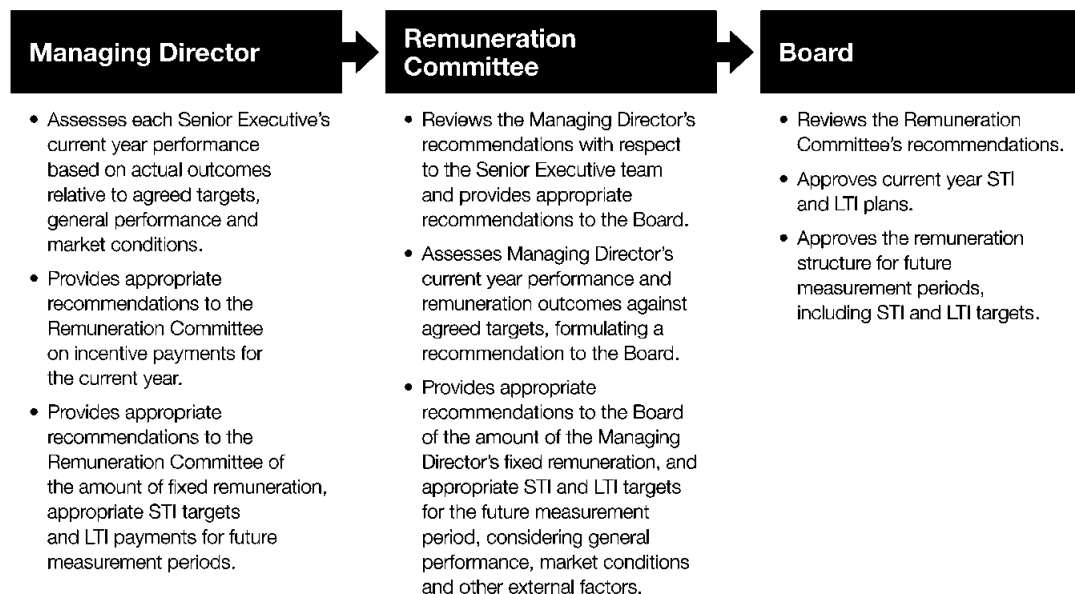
Managing Director

- Assesses each Senior Executive's current year performance based on actual outcomes relative to agreed targets, general performance and market conditions.
- Provides appropriate recommendations to the Remuneration Committee on incentive payments for the current year.
- Provides appropriate recommendations to the Remuneration Committee of the amount of fixed remuneration, appropriate STI targets and LTI payments for future measurement periods.

Remuneration Committee

- Reviews the Managing Director's recommendations with respect to the Senior Executive team and provides appropriate recommendations to the Board.
- Assesses Managing Director's current year performance and remuneration outcomes against agreed targets, formulating a recommendation to the Board.
- Provides appropriate recommendations to the Board of the amount of the Managing Director's fixed remuneration, and appropriate STI and LTI targets for the future measurement period, considering general performance, market conditions and other external factors.

Board

- Reviews the Remuneration Committee's recommendations.
- Approves current year STI and LTI plans.
- Approves the remuneration structure for future measurement periods, including STI and LTI targets.